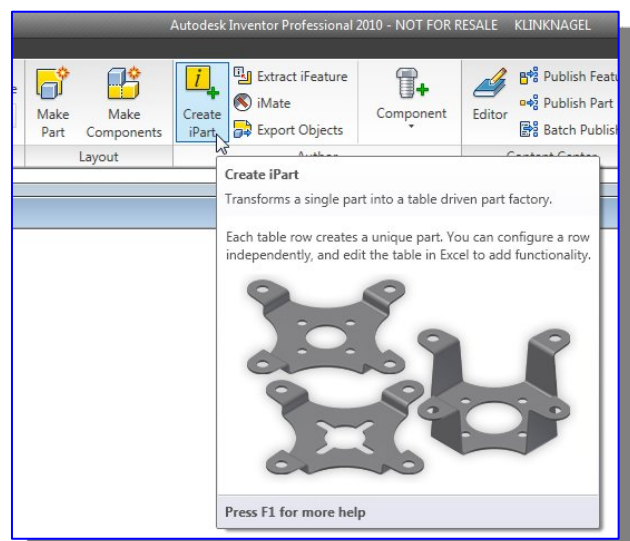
Autodesk Inventor Professional 2010 - NOT FOR RESALE KLINKNAGEL

Make Part
Make Components
Layout
Create iPart
Extract iFeature
iMate
Export Objects
Author
Component
Editor
Publish Featu
Publish Part
Batch Publish
Content Center

Create iPart
Transforms a single part into a table driven part factory.

Each table row creates a unique part. You can configure a row independently, and edit the table in Excel to add functionality.

Press F1 for more help